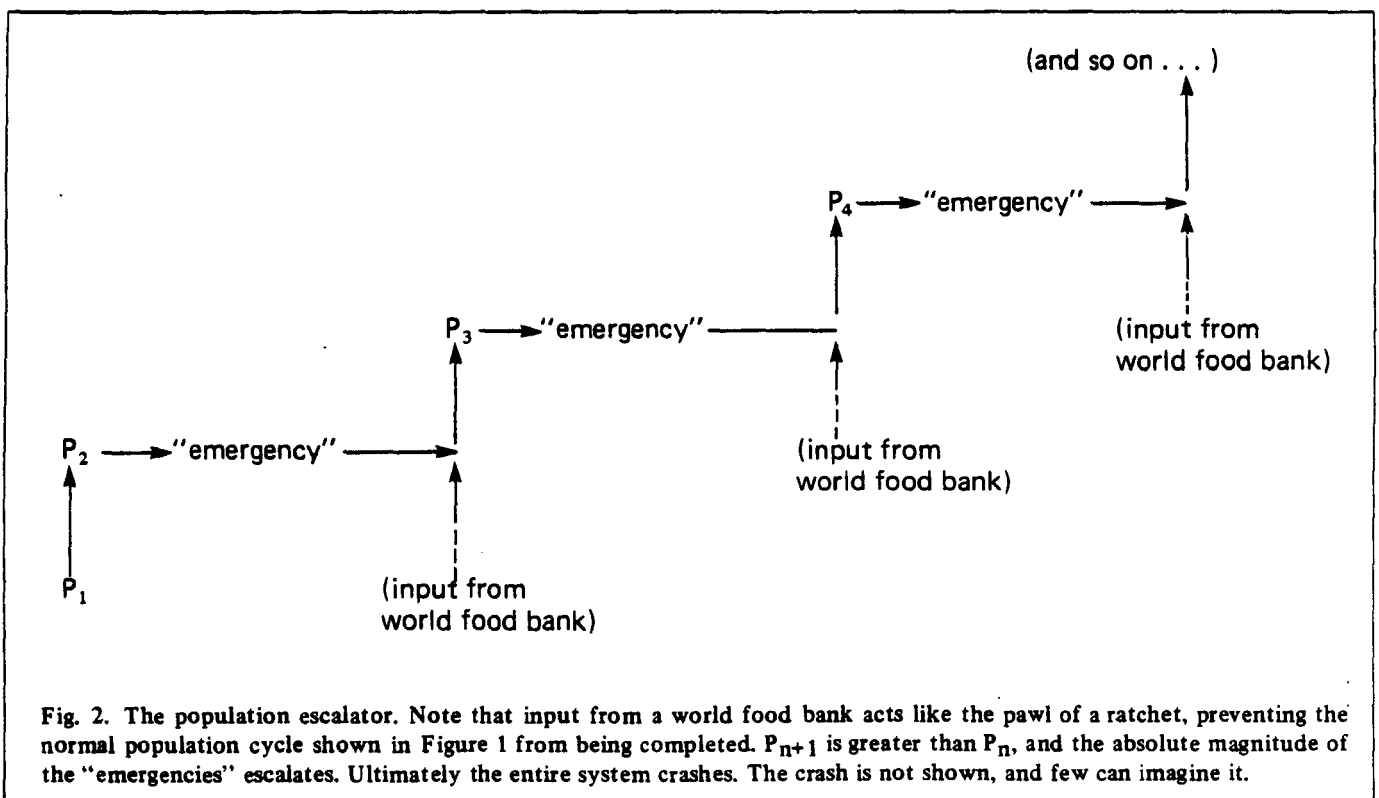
(and so on . . . )

$P_4$ "emergency"

(input from world food bank)

$P_3$ "emergency"

(input from world food bank)

$P_2$ "emergency"

$P_1$

(input from world food bank)

Fig. 2. The population escalator. Note that input from a world food bank acts like the pawl of a ratchet, preventing the normal population cycle shown in Figure 1 from being completed. $P_{n+1}$ is greater than $P_n$, and the absolute magnitude of the "emergencies" escalates. Ultimately the entire system crashes. The crash is not shown, and few can imagine it.